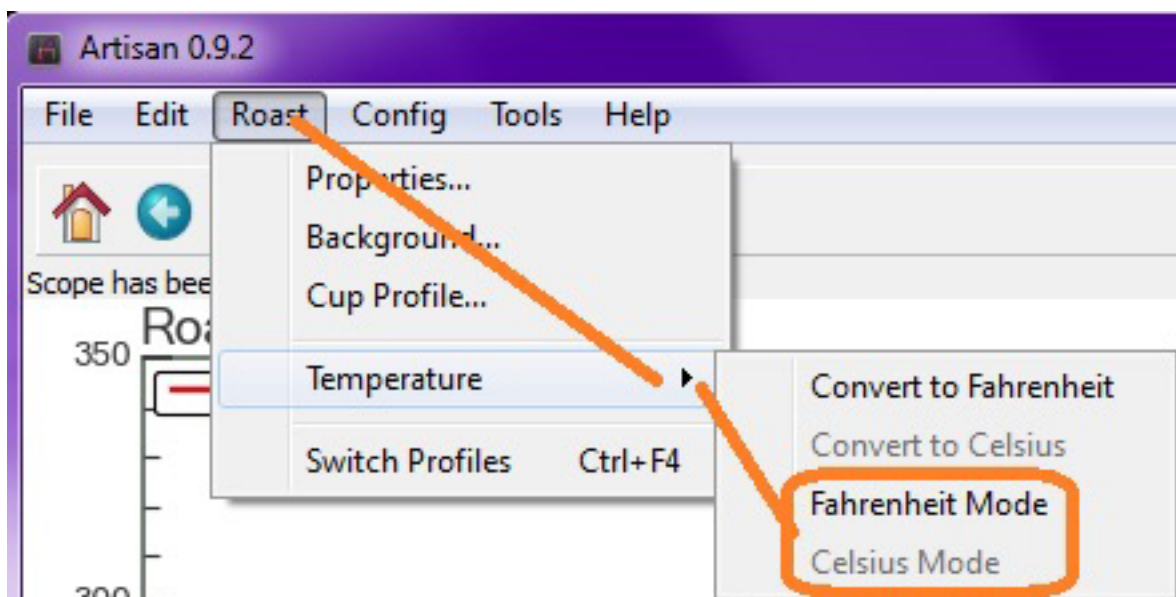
Artisan 0.9.2

File Edit Roast Config Tools Help

Properties...
Background...
Cup Profile...
Temperature
Switch Profiles Ctrl+F4

Convert to Fahrenheit
Convert to Celsius
Fahrenheit Mode
Celsius Mode

Scope has bee
Roa
350
300